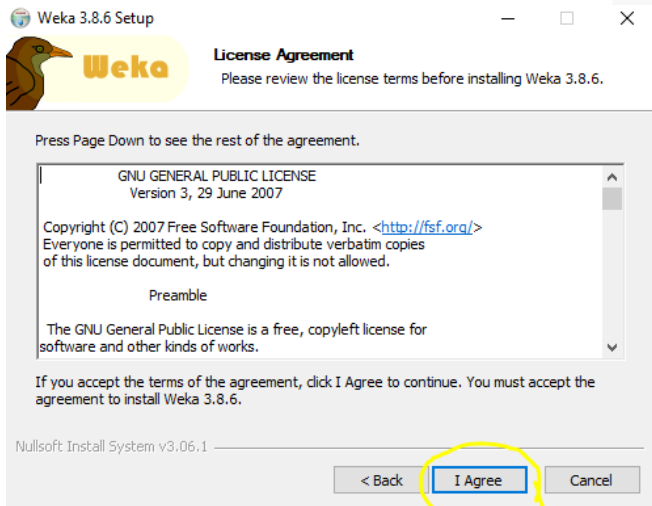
Weka 3.8.6 Setup

Weka

License Agreement
Please review the license terms before installing Weka 3.8.6.

Press Page Down to see the rest of the agreement.

GNU GENERAL PUBLIC LICENSE
Version 3, 29 June 2007

Copyright (C) 2007 Free Software Foundation, Inc. <http://fsf.org/>
Everyone is permitted to copy and distribute verbatim copies of this license document, but changing it is not allowed.

Preamble

The GNU General Public License is a free, copyleft license for software and other kinds of works.

If you accept the terms of the agreement, click I Agree to continue. You must accept the agreement to install Weka 3.8.6.

Nullsoft Install System v3.06.1

< Back
I Agree
Cancel